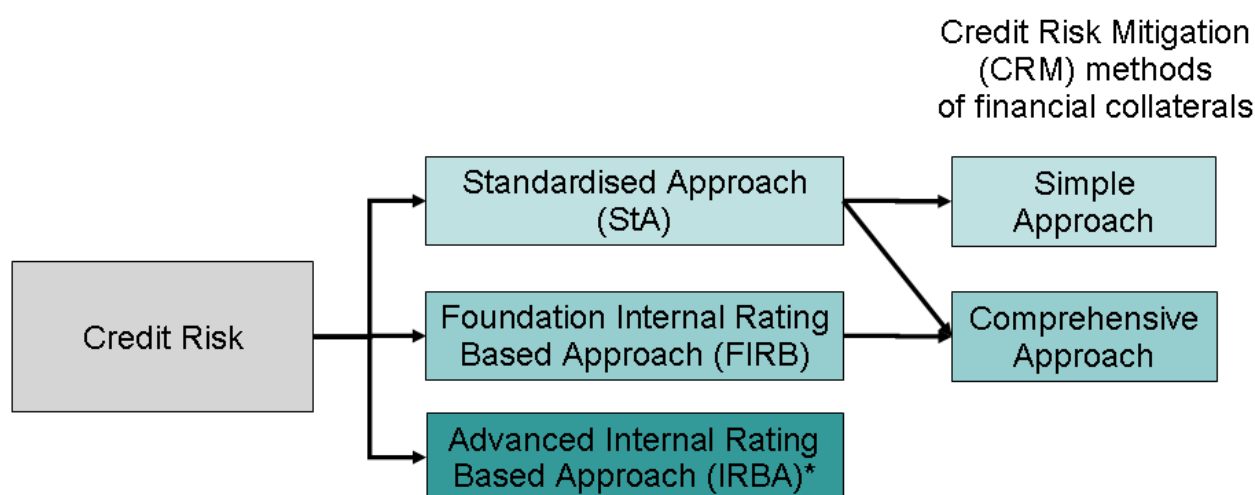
Credit Risk Mitigation (CRM) methods of financial collaterals

Credit Risk

Standardised Approach (StA)

Foundation Internal Rating Based Approach (FIRB)

Advanced Internal Rating Based Approach (IRBA)*

Simple Approach

Comprehensive Approach